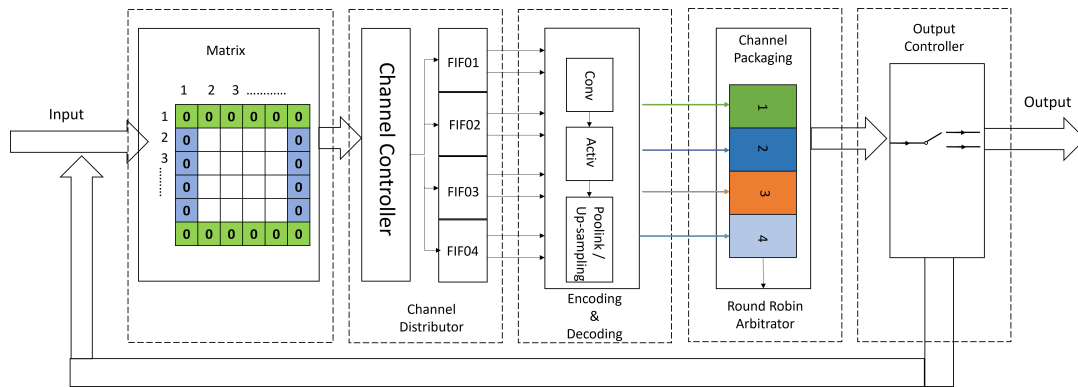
Input

Matrix

1 2 3 ..........

1
2
3
......

| 0 | 0 | 0 | 0 | 0 | 0 |
|---|---|---|---|---|---|
| 0 | | | | | 0 |
| 0 | | | | | 0 |
| 0 | | | | | 0 |
| 0 | | | | | 0 |
| 0 | 0 | 0 | 0 | 0 | 0 |

Channel Controller

FIF01
FIF02
FIF03
FIF04

Channel Distributor

Conv
Activ
Poolink / Up-sampling

Encoding & Decoding

Channel Packaging

1
2
3
4

Round Robin Arbitrator

Output Controller

Output